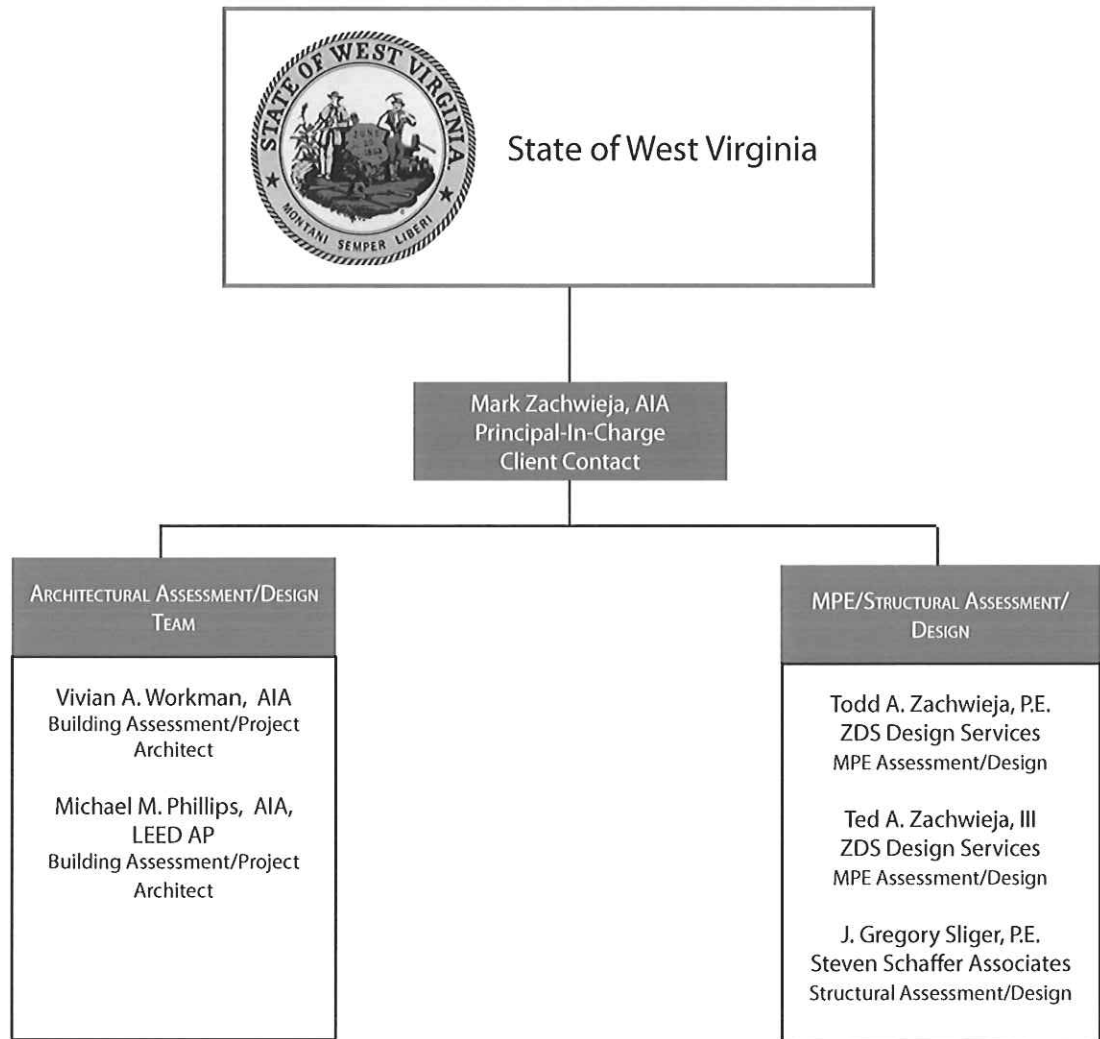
STATE OF WEST VIRGINIA
JUNE 20 1863
MONTANI SEMPER LIBERI

State of West Virginia

Mark Zachwieja, AIA
Principal-In-Charge
Client Contact

ARCHITECTURAL ASSESSMENT/DESIGN TEAM

Vivian A. Workman, AIA
Building Assessment/Project Architect

Michael M. Phillips, AIA, LEED AP
Building Assessment/Project Architect

MPE/STRUCTURAL ASSESSMENT/ DESIGN

Todd A. Zachwieja, P.E.
ZDS Design Services
MPE Assessment/Design

Ted A. Zachwieja, III
ZDS Design Services
MPE Assessment/Design

J. Gregory Sliger, P.E.
Steven Schaffer Associates
Structural Assessment/Design